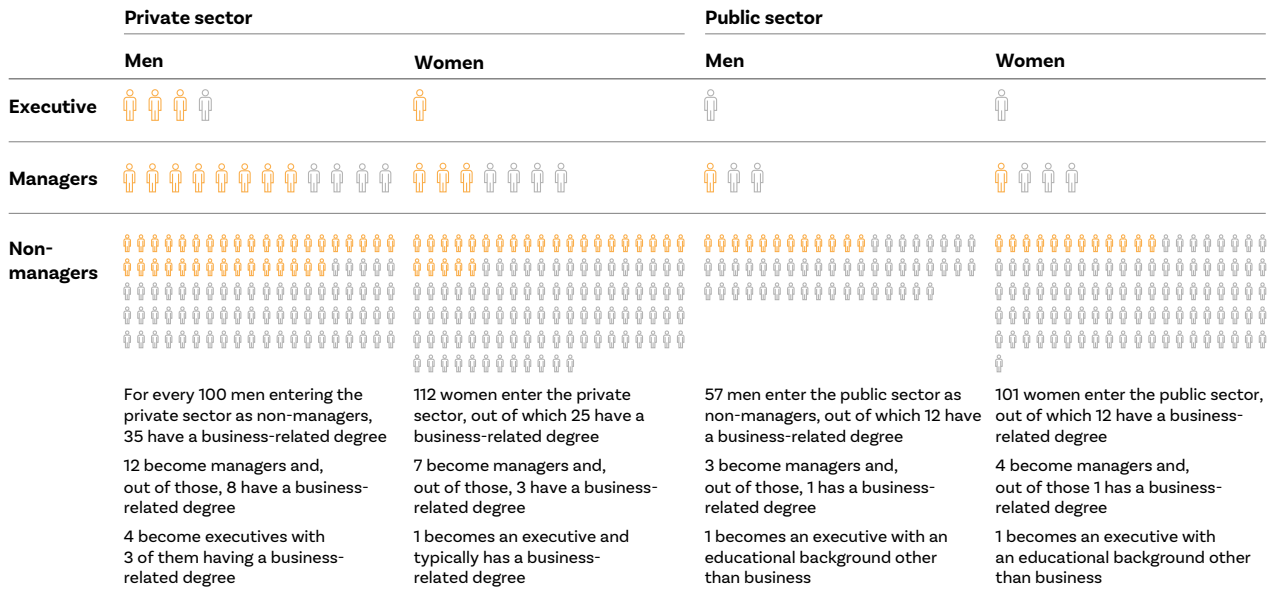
| | Private sector | | Public sector | |
|---|---|---|---|---|
| | Men | Women | Men | Women |
| Executive | | | | |
| Managers | | | | |
| Non-managers | | | | |

For every 100 men entering the private sector as non-managers, 35 have a business-related degree

12 become managers and, out of those, 8 have a business-related degree

4 become executives with 3 of them having a business-related degree

112 women enter the private sector, out of which 25 have a business-related degree

7 become managers and, out of those, 3 have a business-related degree

1 becomes an executive and typically has a business-related degree

57 men enter the public sector as non-managers, out of which 12 have a business-related degree

3 become managers and, out of those, 1 has a business-related degree

1 becomes an executive with an educational background other than business

101 women enter the public sector, out of which 12 have a business-related degree

4 become managers and, out of those 1 has a business-related degree

1 becomes an executive with an educational background other than business